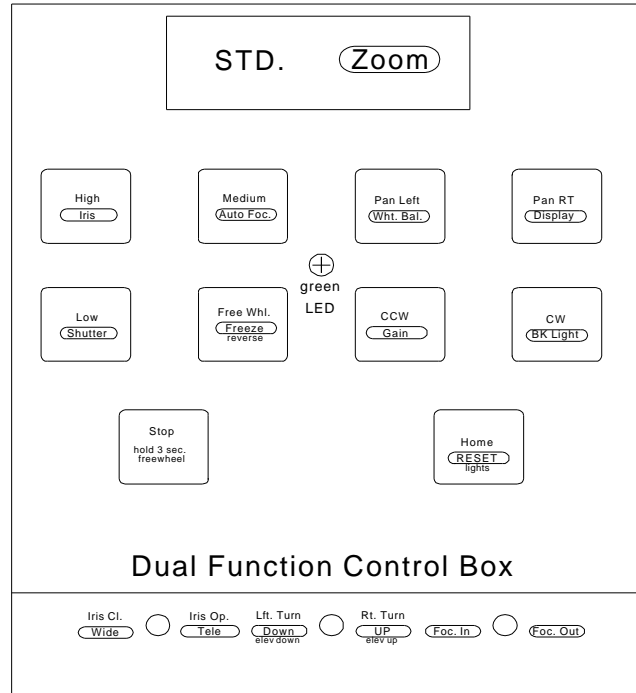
STD. Zoom

High
Iris

Medium
Auto Foc.

Pan Left
Wht. Bal.

Pan RT
Display

green
LED

Low
Shutter

Free Whl.
Freeze
reverse

CCW
Gain

CW
BK Light

Stop
hold 3 sec.
freewheel

Home
RESET
lights

Dual Function Control Box

Iris Cl.
Wide

Iris Op.
Tele

Lft. Turn
Down
elev down

Rt. Turn
UP
elev up

Foc. In

Foc. Out